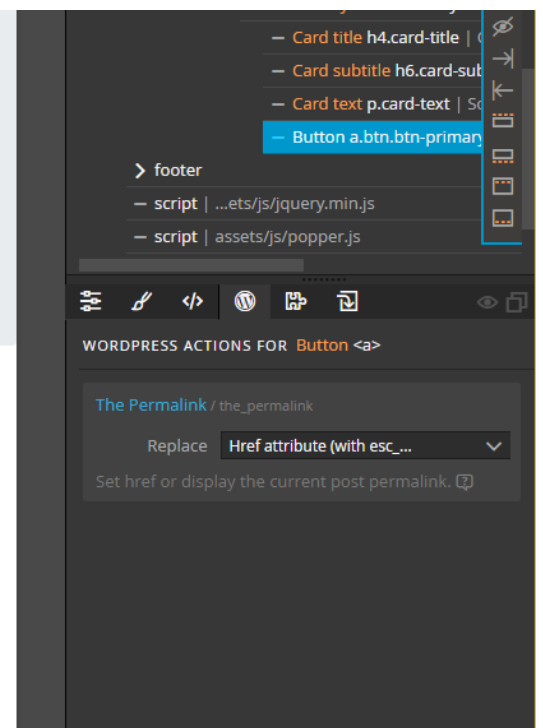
— Card title h4.card-title | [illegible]

— Card subtitle h6.card-sub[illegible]

— Card text p.card-text | S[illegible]

— Button a.btn.btn-primar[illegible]

> footer

— script | ...ets/js/jquery.min.js

— script | assets/js/popper.js

WORDPRESS ACTIONS FOR Button <a>

The Permalink / the_permalink

Replace Href attribute (with esc_...

Set href or display the current post permalink.